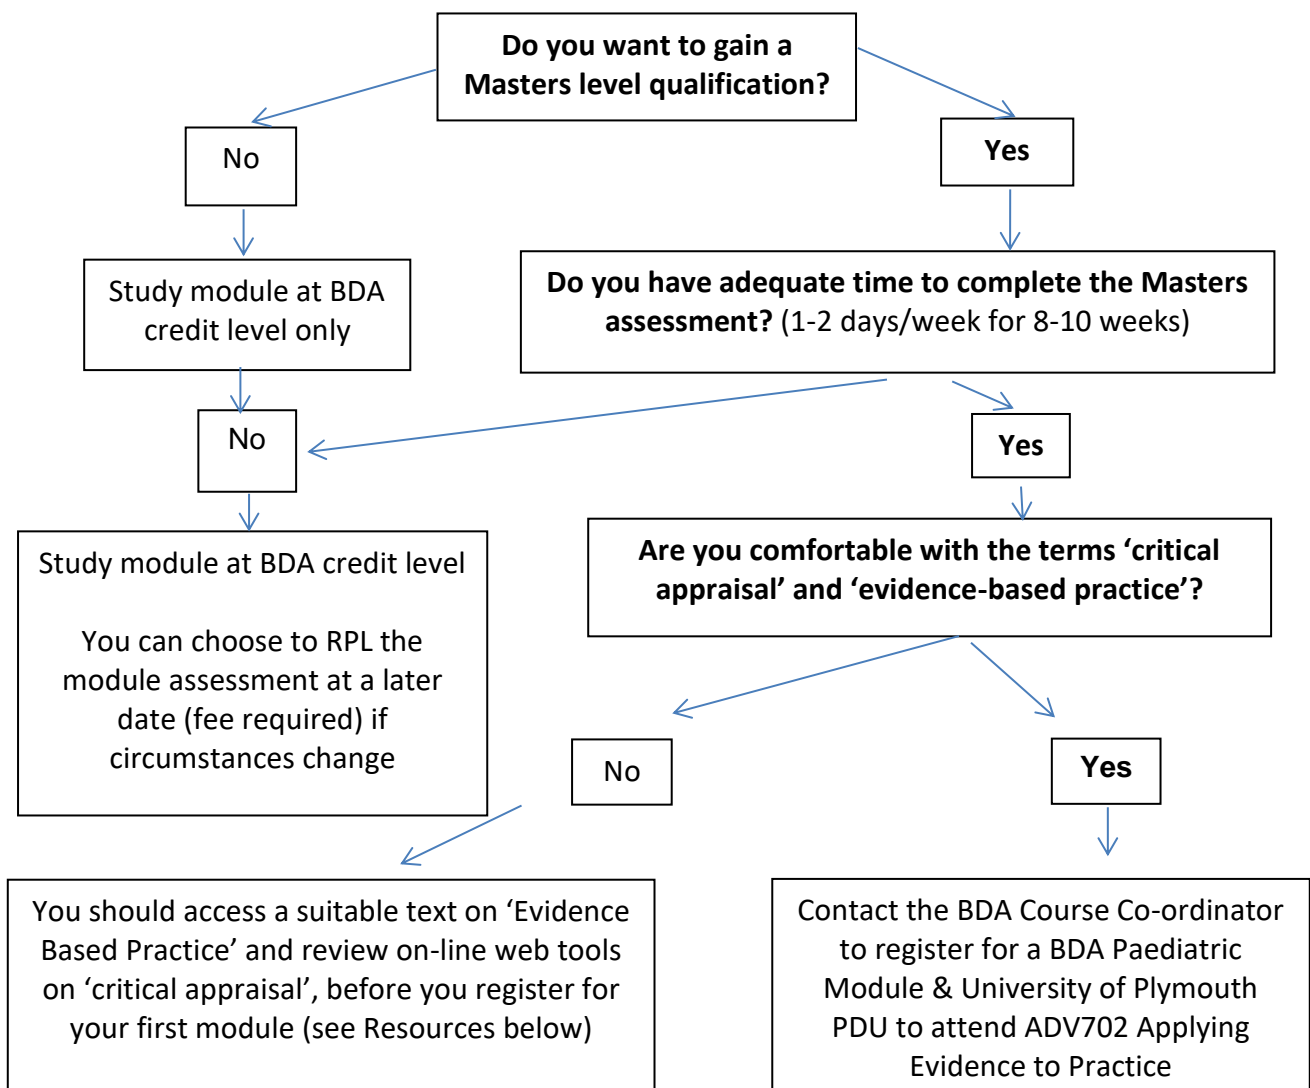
Do you want to gain a Masters level qualification?

No

Study module at BDA credit level only

Yes

Do you have adequate time to complete the Masters assessment? (1-2 days/week for 8-10 weeks)

No

Study module at BDA credit level

You can choose to RPL the module assessment at a later date (fee required) if circumstances change

Yes

Are you comfortable with the terms 'critical appraisal' and 'evidence-based practice'?

No

You should access a suitable text on 'Evidence Based Practice' and review on-line web tools on 'critical appraisal', before you register for your first module (see Resources below)

Yes

Contact the BDA Course Co-ordinator to register for a BDA Paediatric Module & University of Plymouth PDU to attend ADV702 Applying Evidence to Practice